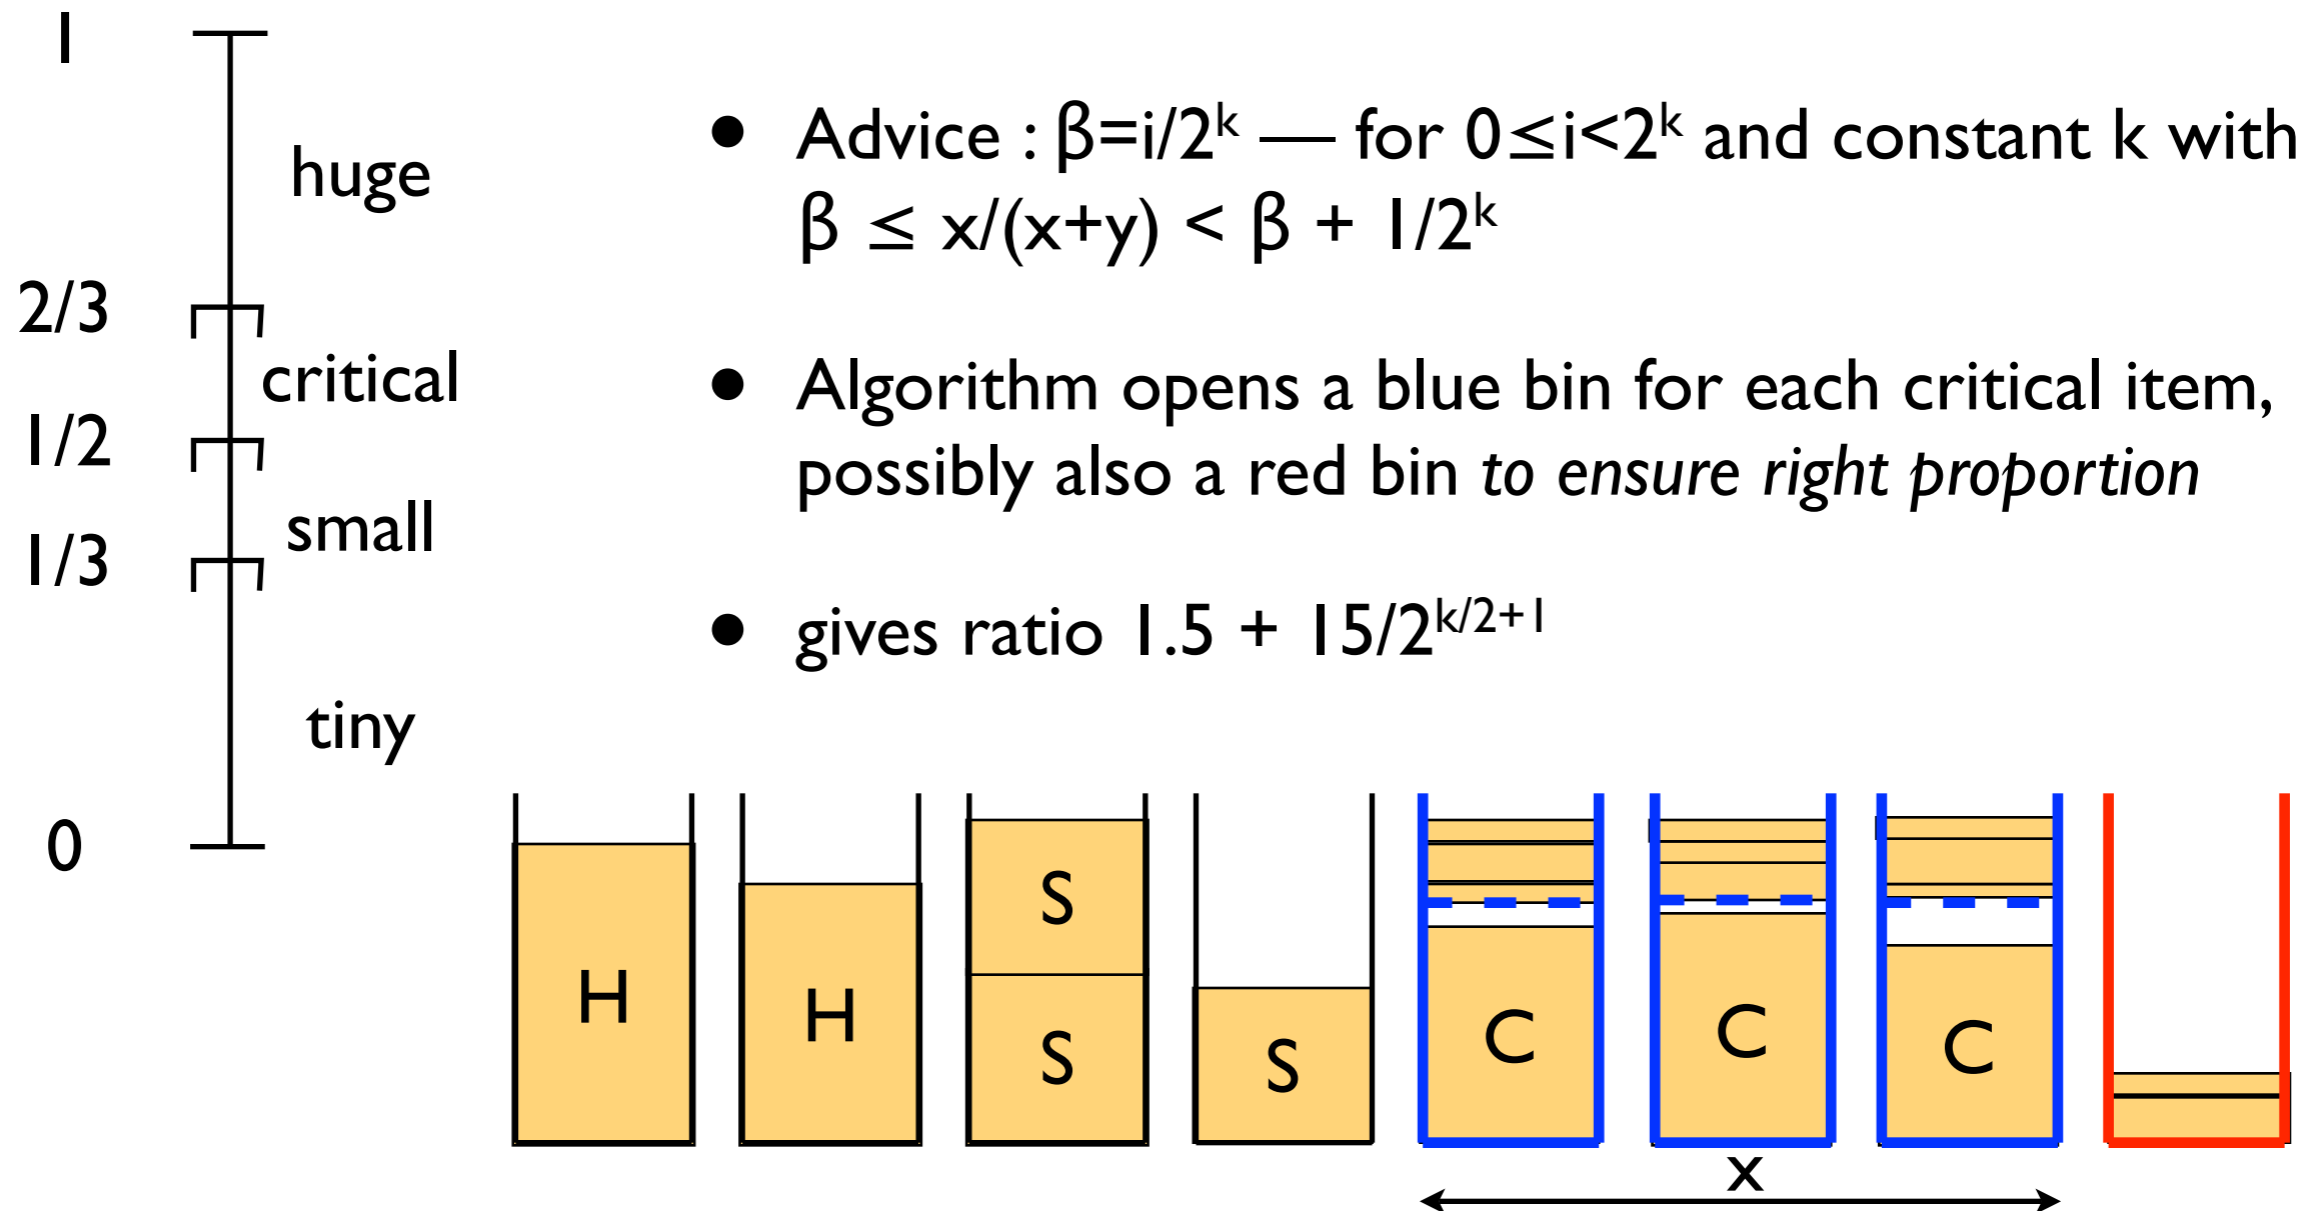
1

huge

2/3

critical

1/2

small

1/3

tiny

0

• Advice : $\beta=i/2^k$ — for $0\leq i<2^k$ and constant k with $\beta \leq x/(x+y) < \beta + 1/2^k$

• Algorithm opens a blue bin for each critical item, possibly also a red bin *to ensure right proportion*

• gives ratio $1.5 + 15/2^{k/2+1}$

H H S S S C C C

x